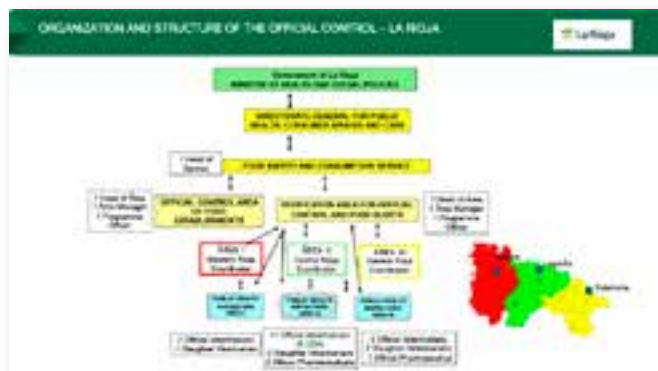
ORGANIZATION AND STRUCTURE OF THE OFFICIAL CONTROL – LA RIOJA

La Rioja

Government of La Rioja
MINISTRY OF HEALTH AND SOCIAL POLICIES

DIRECTORATE GENERAL FOR PUBLIC HEALTH, CONSUMER AFFAIRS AND CARE

1 Head of Service

FOOD SAFETY AND CONSUMPTION SERVICE

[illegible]

OFFICIAL CONTROL AREA ON FOOD ESTABLISHMENTS

COORDINATION AREA FOR OFFICIAL CONTROL AND FOOD ALERTS

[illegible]

AREA 1 Western Rioja Coordinator

AREA 2 Central Rioja Coordinator

AREA 3 Eastern Rioja Coordinator

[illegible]

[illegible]

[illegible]

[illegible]

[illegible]

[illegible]

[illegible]